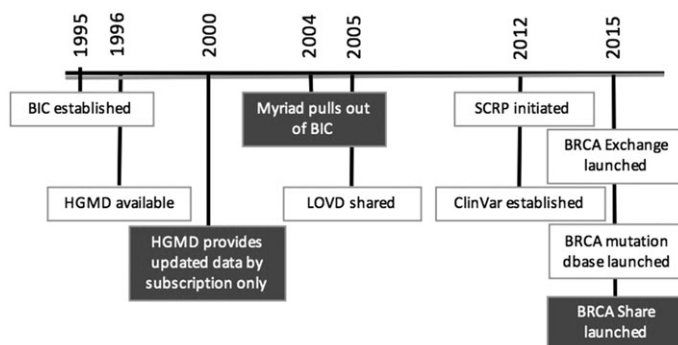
1995
1996
2000
2004
2005
2012
2015

BIC established

HGMD available

HGMD provides updated data by subscription only

Myriad pulls out of BIC

LOVD shared

SCRP initiated

ClinVar established

BRCA Exchange launched

BRCA mutation dbase launched

BRCA Share launched